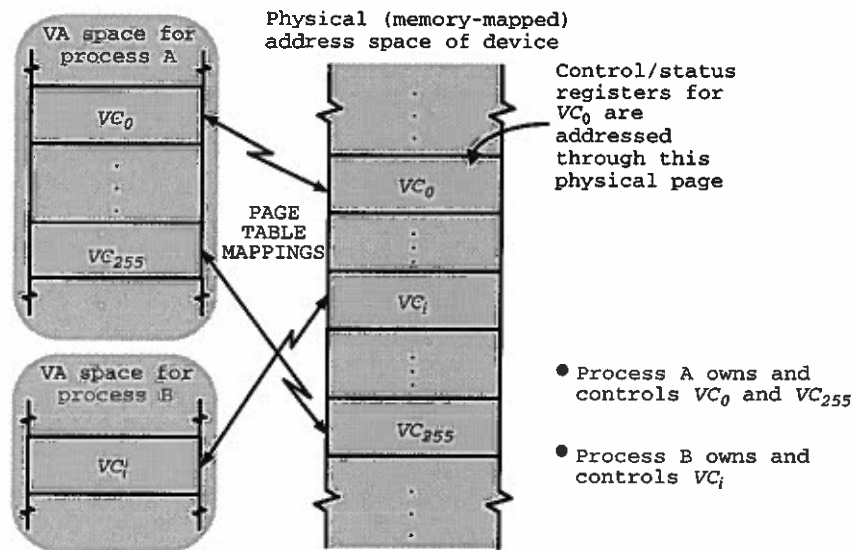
VA space for process A

$VC_0$

$VC_{255}$

Physical (memory-mapped) address space of device

Control/status registers for $VC_0$ are addressed through this physical page

PAGE TABLE MAPPINGS

$VC_0$

$VC_i$

$VC_{255}$

VA space for process B

$VC_i$

• Process A owns and controls $VC_0$ and $VC_{255}$

• Process B owns and controls $VC_i$